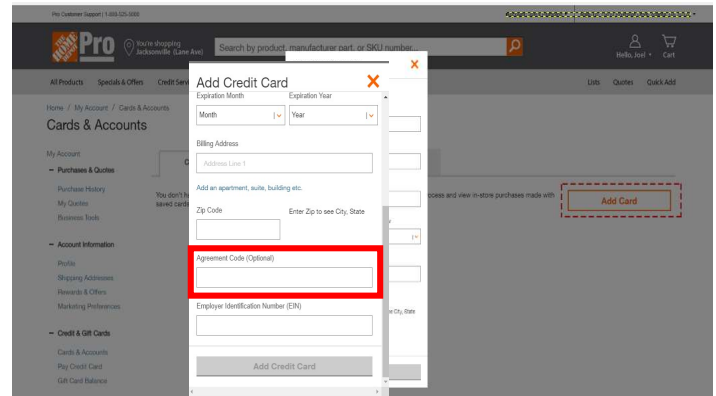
Pro Customer Support | 1-800-225-5600

THE HOME DEPOT Pro

You're shopping Jacksonville (Lane Ave)

Search by product, manufacturer part, or SKU number...

Hello, Joel

Cart

All Products Specials & Offers Credit Serv

Lists Quotes Quick Add

Home / My Account / Cards & Accounts

Cards & Accounts

My Account

– Purchases & Quotes

Purchase History

My Quotes

Business Tools

– Account Information

Profile

Shipping Addresses

Rewards & Offers

Marketing Preferences

– Credit & Gift Cards

Cards & Accounts

Pay Credit Card

Gift Card Balance

You don't h saved cards

ocess and view in-store purchases made with

Add Card

e City, State

Add Credit Card

Expiration Month

Expiration Year

Month

Year

Billing Address

Address Line 1

Add an apartment, suite, building etc.

Zip Code

Enter Zip to see City, State

Agreement Code (Optional)

Employer Identification Number (EIN)

Add Credit Card